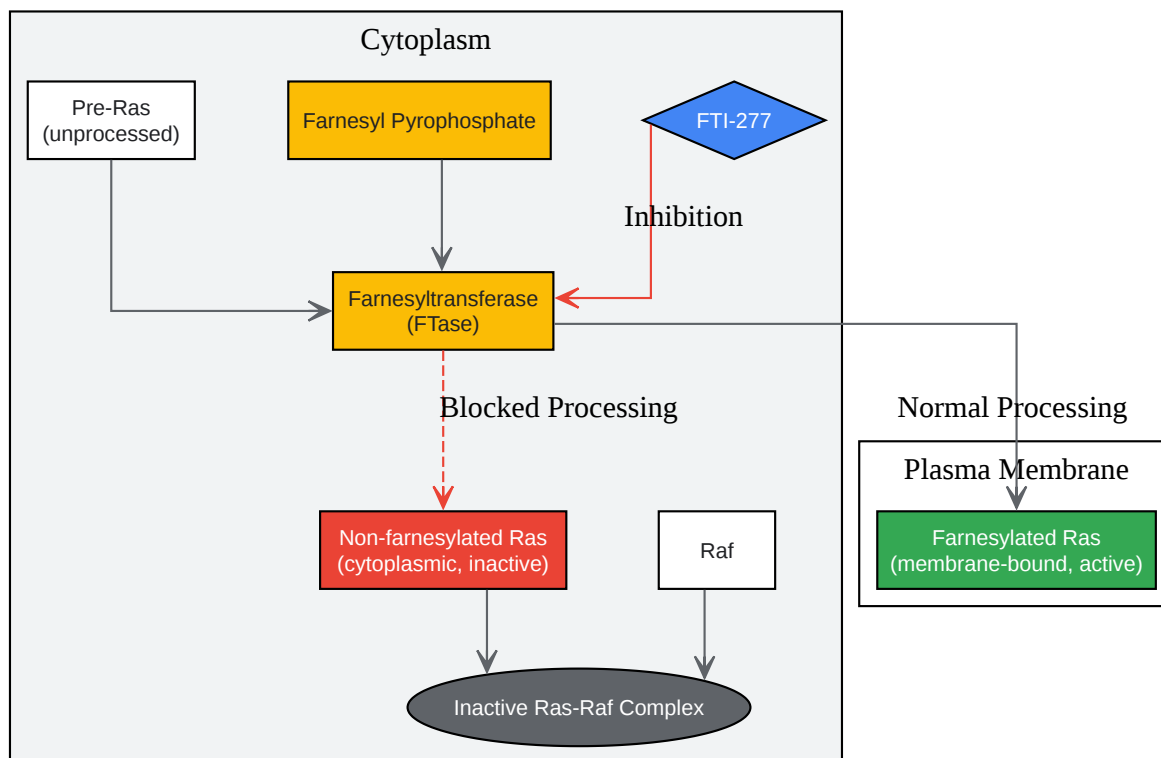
Cytoplasm

Pre-Ras
(unprocessed)

Farnesyl Pyrophosphate

FTI-277

Inhibition

Farnesyltransferase
(FTase)

Blocked Processing

Normal Processing

Plasma Membrane

Non-farnesylated Ras
(cytoplasmic, inactive)

Raf

Farnesylated Ras
(membrane-bound, active)

Inactive Ras-Raf Complex